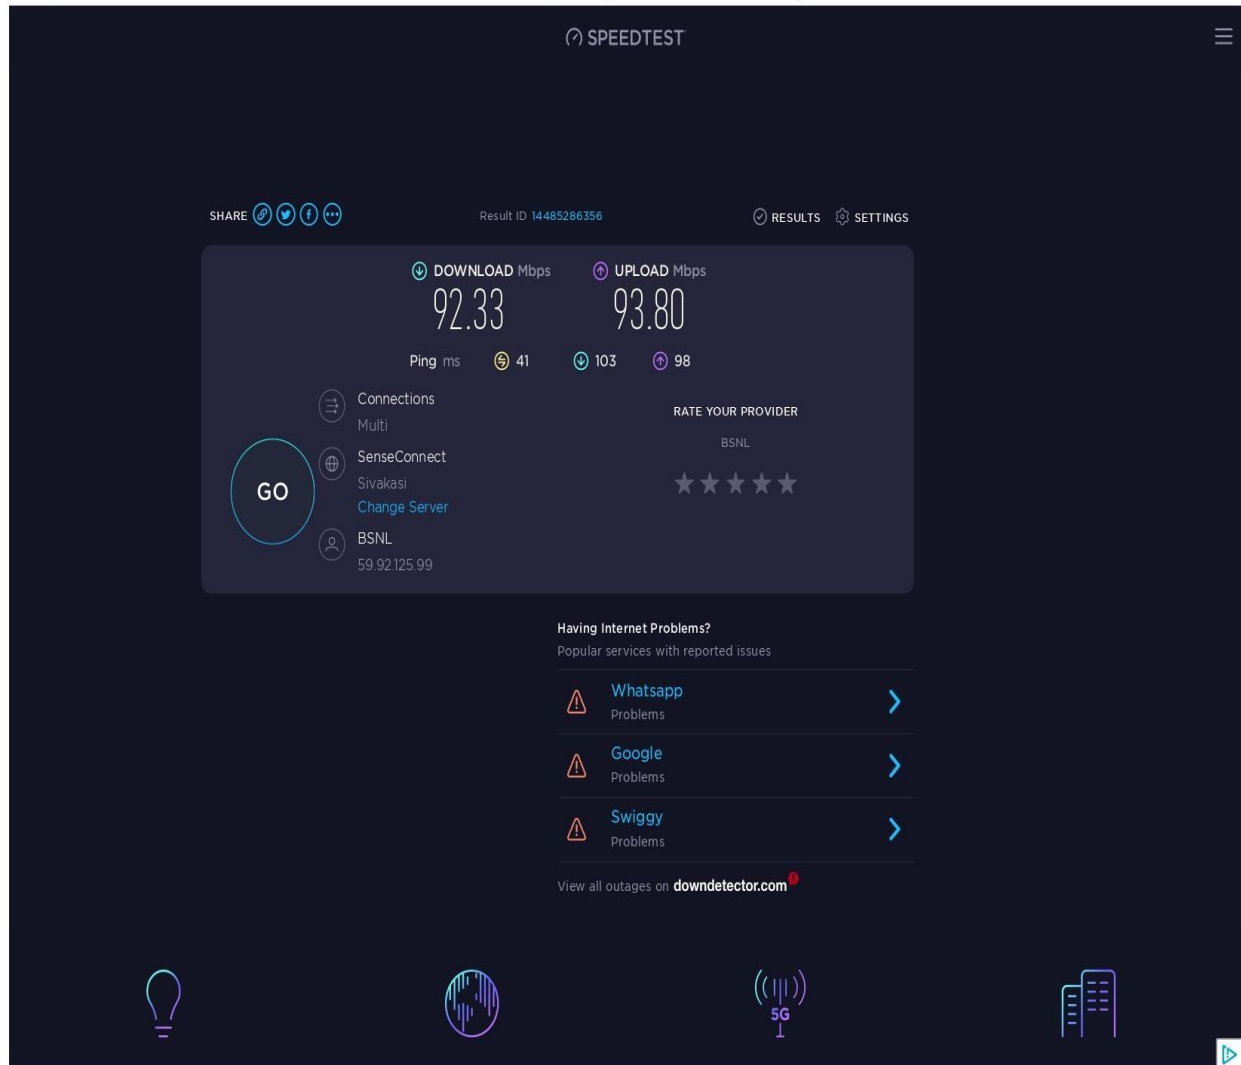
SPEEDTEST

SHARE

Result ID 14485286356

RESULTS SETTINGS

DOWNLOAD Mbps
92.33

UPLOAD Mbps
93.80

Ping ms 41 103 98

Connections
Multi

SenseConnect
Sivakasi
Change Server

BSNL
59.92.125.99

GO

RATE YOUR PROVIDER
BSNL

Having Internet Problems?
Popular services with reported issues

Whatsapp
Problems

Google
Problems

Swiggy
Problems

View all outages on downdetector.com

5G